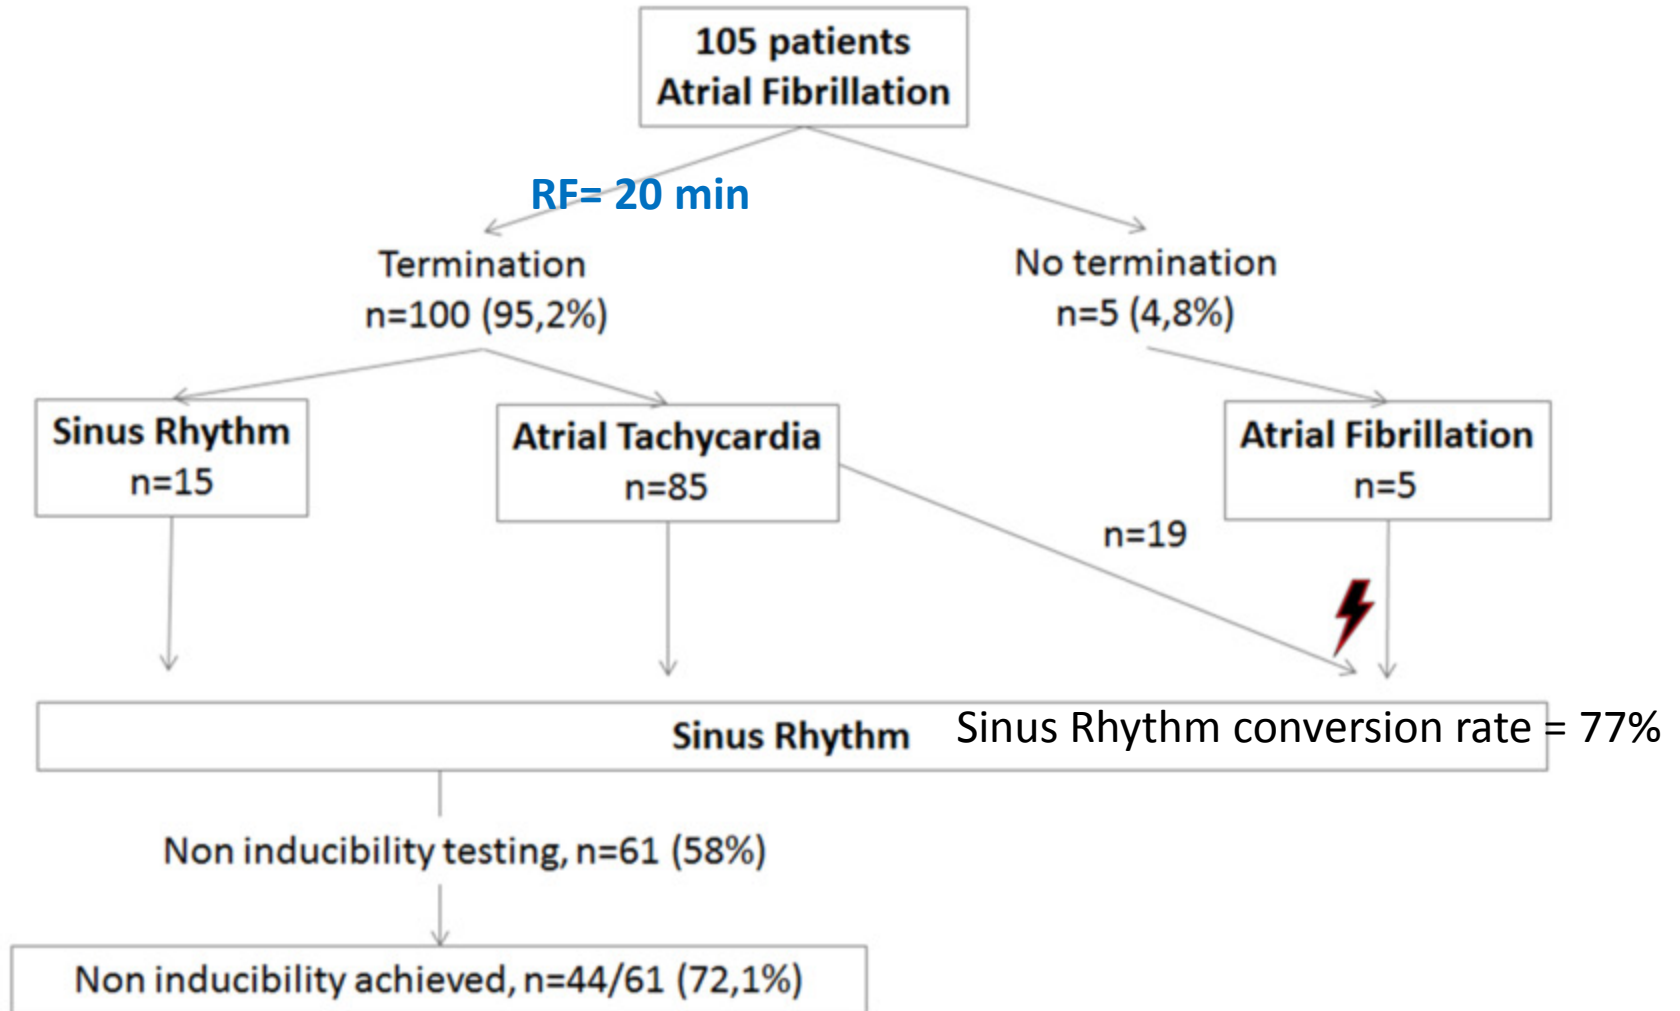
105 patients
Atrial Fibrillation

RF= 20 min

Termination
n=100 (95,2%)

No termination
n=5 (4,8%)

Sinus Rhythm
n=15

Atrial Tachycardia
n=85

Atrial Fibrillation
n=5

n=19

Sinus Rhythm

Sinus Rhythm conversion rate = 77%

Non inducibility testing, n=61 (58%)

Non inducibility achieved, n=44/61 (72,1%)